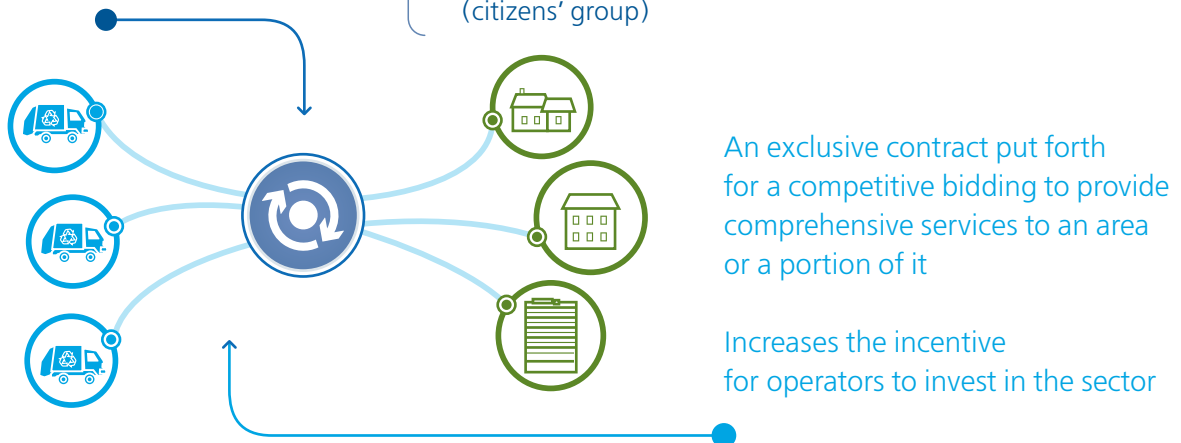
(citizens' group)

An exclusive contract put forth for a competitive bidding to provide comprehensive services to an area or a portion of it

Increases the incentive for operators to invest in the sector